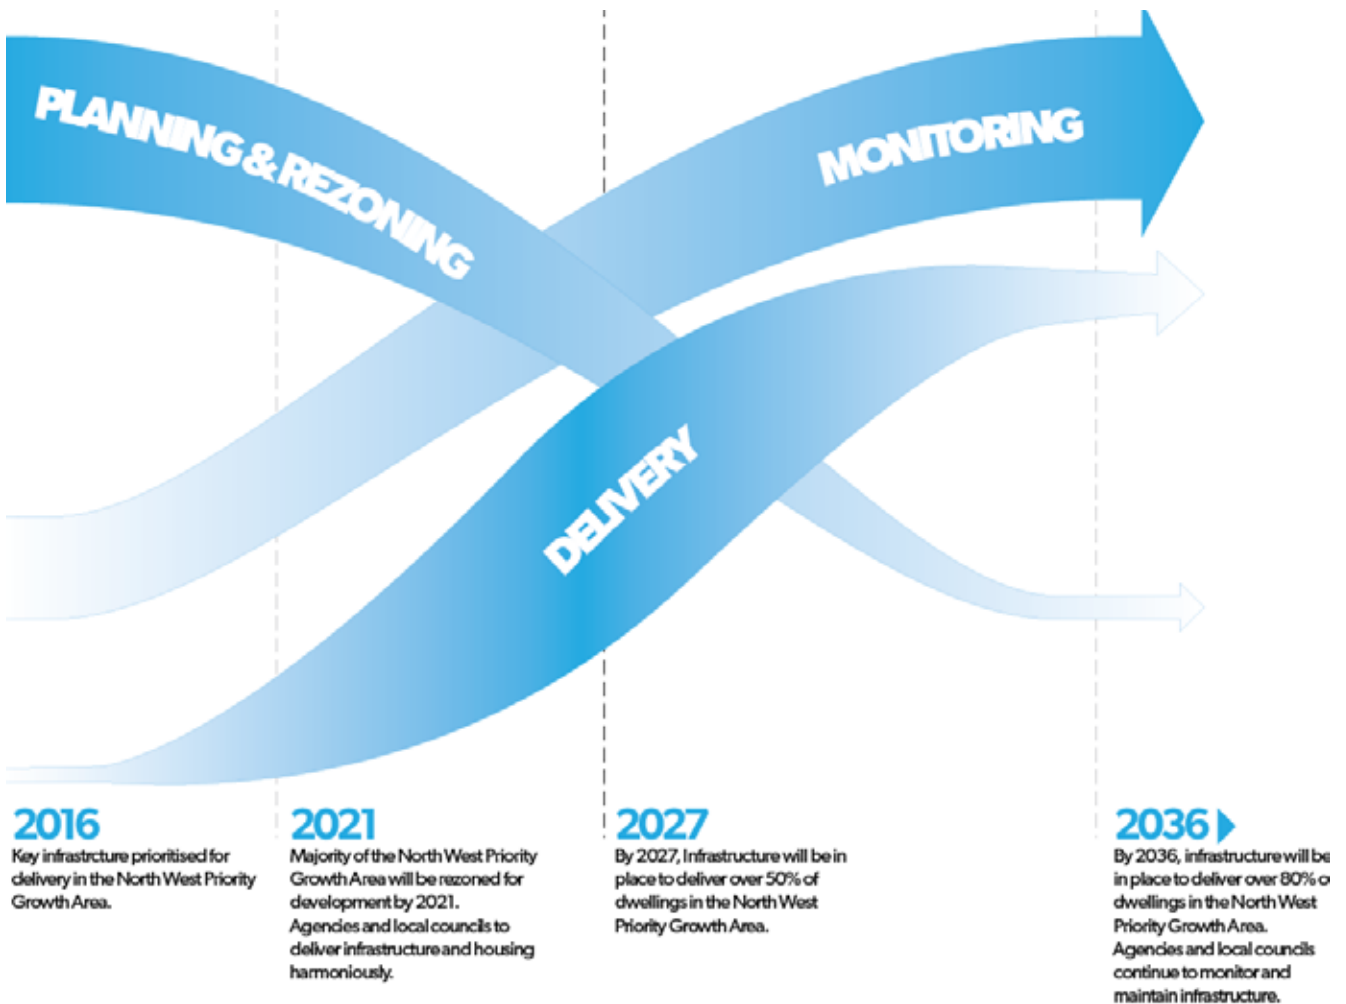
PLANNING & REZONING

MONITORING

DELIVERY

2016
Key infrastrcture prioritised for delivery in the North West Priority Growth Area.

2021
Majority of the North West Priority Growth Area will be rezoned for development by 2021.
Agencies and local councils to deliver infrastructure and housing harmoniously.

2027
By 2027, Infrastructure will be in place to deliver over 50% of dwellings in the North West Priority Growth Area.

2036
By 2036, infrastructure will be in place to deliver over 80% o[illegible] dwellings in the North West Priority Growth Area.
Agencies and local councils continue to monitor and maintain infrastructure.